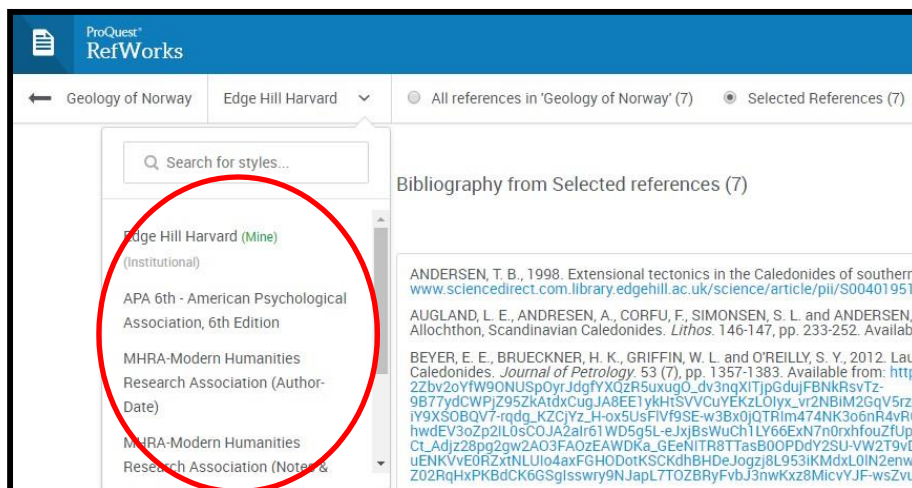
ProQuest
RefWorks

Geology of Norway | Edge Hill Harvard | All references in 'Geology of Norway' (7) | Selected References (7)

Search for styles...

Edge Hill Harvard (Mine) (Institutional)

APA 6th - American Psychological Association, 6th Edition

MHRA-Modern Humanities Research Association (Author-Date)

MHRA-Modern Humanities Research Association (Notes &

Bibliography from Selected references (7)

ANDERSEN, T. B., 1998. Extensional tectonics in the Caledonides of souther
www.sciencedirect.com.library.edgehill.ac.uk/science/article/pii/S00401951

AUGLAND, L. E., ANDRESEN, A., CORFU, F., SIMONSEN, S. L. and ANDERSEN, Allochthon, Scandinavian Caledonides. Lithos. 146-147, pp. 233-252. Availab

BEYER, E. E., BRUECKNER, H. K., GRIFFIN, W. L. and O'REILLY, S. Y., 2012. Lau Caledonides. Journal of Petrology. 53 (7), pp. 1357-1383. Available from: http 2Zbv2oYfW9ONUSpOyrJdgfYXQzR5uxugO_dv3nqXITjpGdujFBNkRsvTz-9B77ydCWPjZ95ZkAtdxCugJA8EE1ykHtSVVCuYEKzLOlyx_vr2NBiM2GqV5rz iY9XSOBQV7-rqdg_KZCjYz_H-ox5UsFlVf9SE-w3Bx0jQTRlm474NK3o6nR4vR hwdEV3oZp2lL0sCOJA2alr61WD5g5L-eJxjBsWuCh1LY66ExN7n0rxhfouZfUp Ct_Adjz28pg2gw2AO3FAOzEAWDKa_GEeNITR8TTasB0OPDdY2SU-VW2T9v uENKVvE0RZxtNLUlo4axFGHODotKSCKdhBHDeJogzj8L953iKMdxL0lN2enw Z02RqHxPKBdCK6GSgIsswry9NJapL7TOZBRyFvbJ3nwKxz8MicvYJF-wsZvu